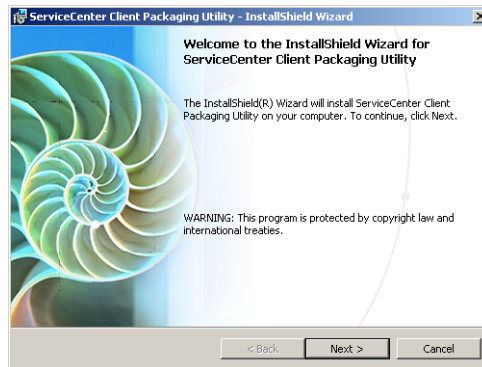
ServiceCenter Client Packaging Utility - InstallShield Wizard

Welcome to the InstallShield Wizard for ServiceCenter Client Packaging Utility

The InstallShield(R) Wizard will install ServiceCenter Client Packaging Utility on your computer. To continue, click Next.

WARNING: This program is protected by copyright law and international treaties.

< Back
Next >
Cancel